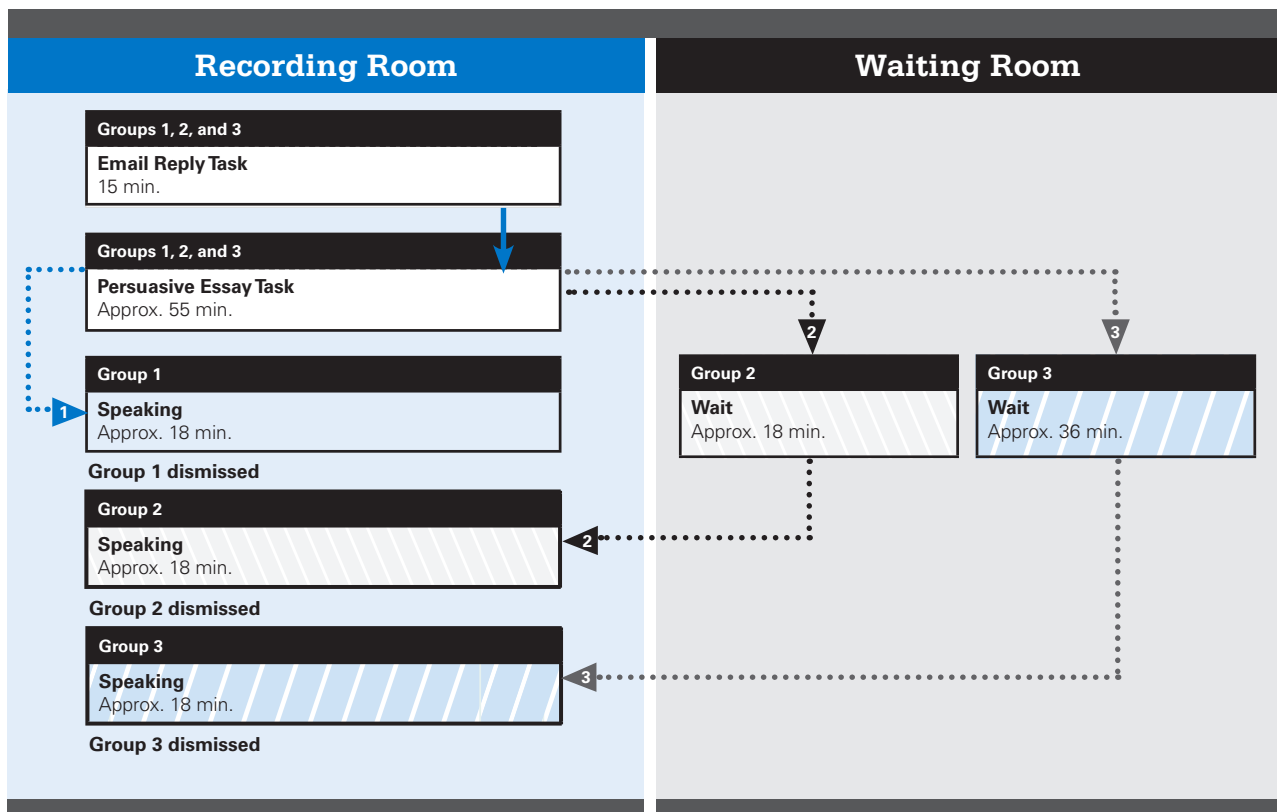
Recording Room

Waiting Room

Groups 1, 2, and 3
Email Reply Task
15 min.

Groups 1, 2, and 3
Persuasive Essay Task
Approx. 55 min.

Group 1
1 Speaking
Approx. 18 min.

Group 1 dismissed

Group 2
Speaking
Approx. 18 min.

Group 2 dismissed

Group 3
Speaking
Approx. 18 min.

Group 3 dismissed

2

3

Group 2
Wait
Approx. 18 min.

Group 3
Wait
Approx. 36 min.

2

3